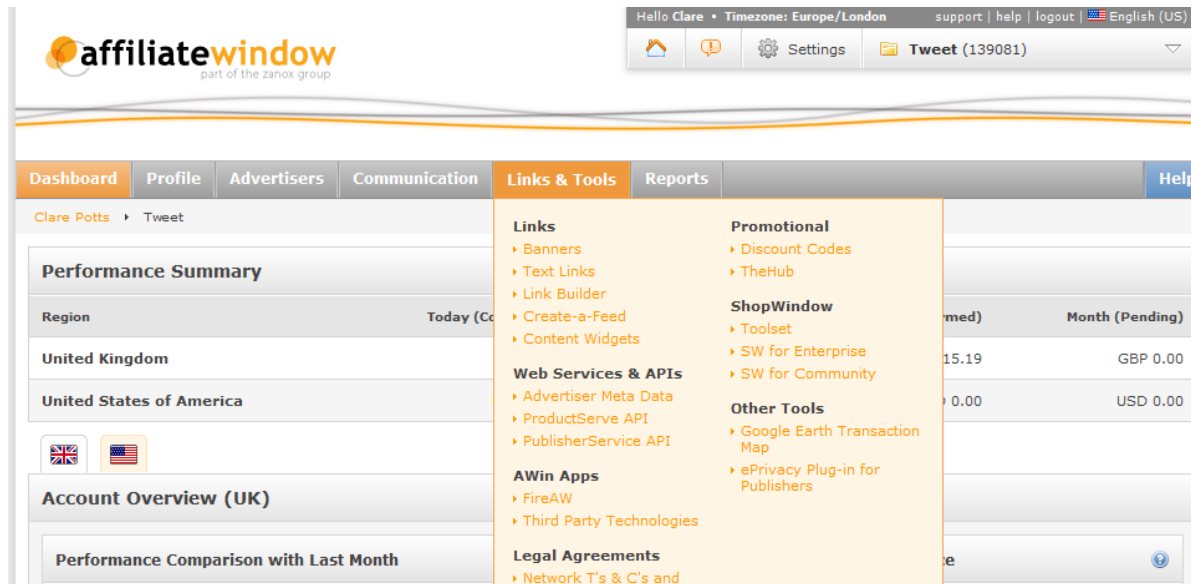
affiliatewindow
part of the zanox group

Hello Clare • Timezone: Europe/London support | help | logout | English (US)

Settings Tweet (139081)

Dashboard Profile Advertisers Communication Links & Tools Reports Help

Clare Potts ▸ Tweet

Performance Summary

| Region | Today (Co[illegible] | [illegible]rmed) | Month (Pending) |
|---|---|---|---|
| United Kingdom | | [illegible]15.19 | GBP 0.00 |
| United States of America | | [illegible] 0.00 | USD 0.00 |

Account Overview (UK)

Performance Comparison with Last Month

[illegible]ce

Links
Banners
Text Links
Link Builder
Create-a-Feed
Content Widgets

Web Services & APIs
Advertiser Meta Data
ProductServe API
PublisherService API

AWin Apps
FireAW
Third Party Technologies

Legal Agreements
Network T's & C's and

Promotional
Discount Codes
TheHub

ShopWindow
Toolset
SW for Enterprise
SW for Community

Other Tools
Google Earth Transaction Map
ePrivacy Plug-in for Publishers